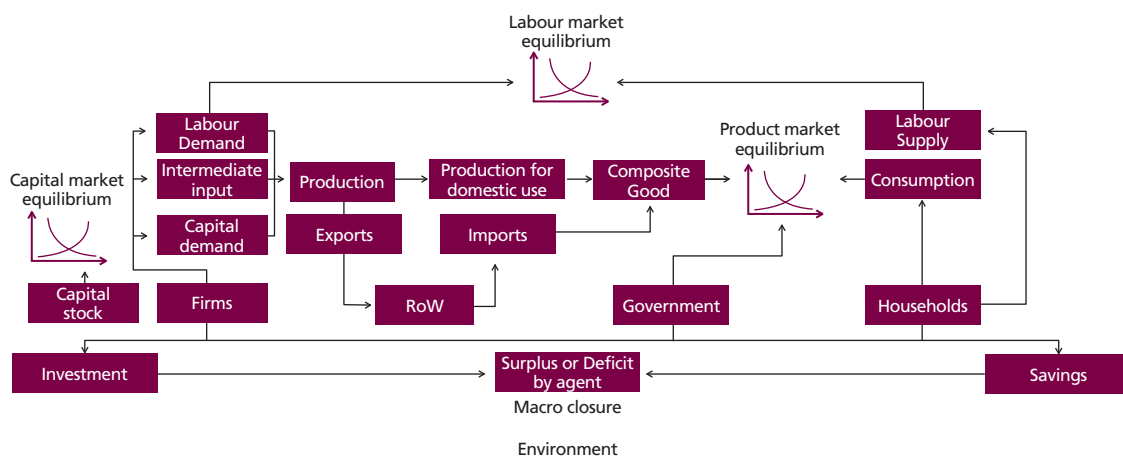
Labour market equilibrium

Labour Demand

Intermediate input

Capital demand

Capital market equilibrium

Capital stock

Firms

Production

Exports

Production for domestic use

Imports

RoW

Composite Good

Product market equilibrium

Labour Supply

Consumption

Government

Households

Investment

Surplus or Deficit by agent

Macro closure

Savings

Environment